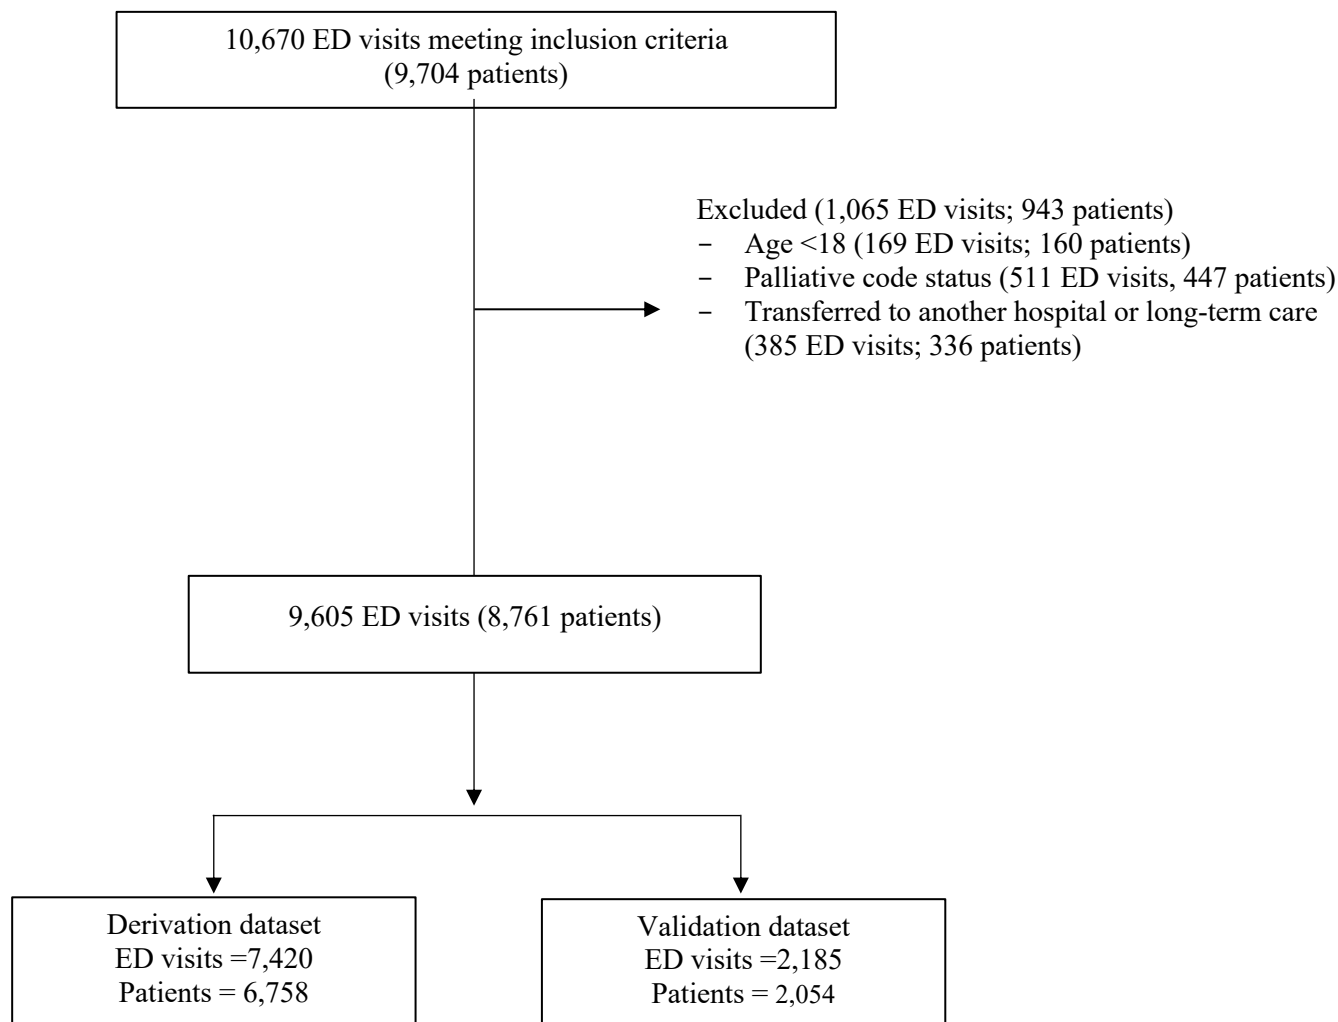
10,670 ED visits meeting inclusion criteria
(9,704 patients)

Excluded (1,065 ED visits; 943 patients)
- Age <18 (169 ED visits; 160 patients)
- Palliative code status (511 ED visits, 447 patients)
- Transferred to another hospital or long-term care (385 ED visits; 336 patients)

9,605 ED visits (8,761 patients)

Derivation dataset
ED visits =7,420
Patients = 6,758

Validation dataset
ED visits =2,185
Patients = 2,054